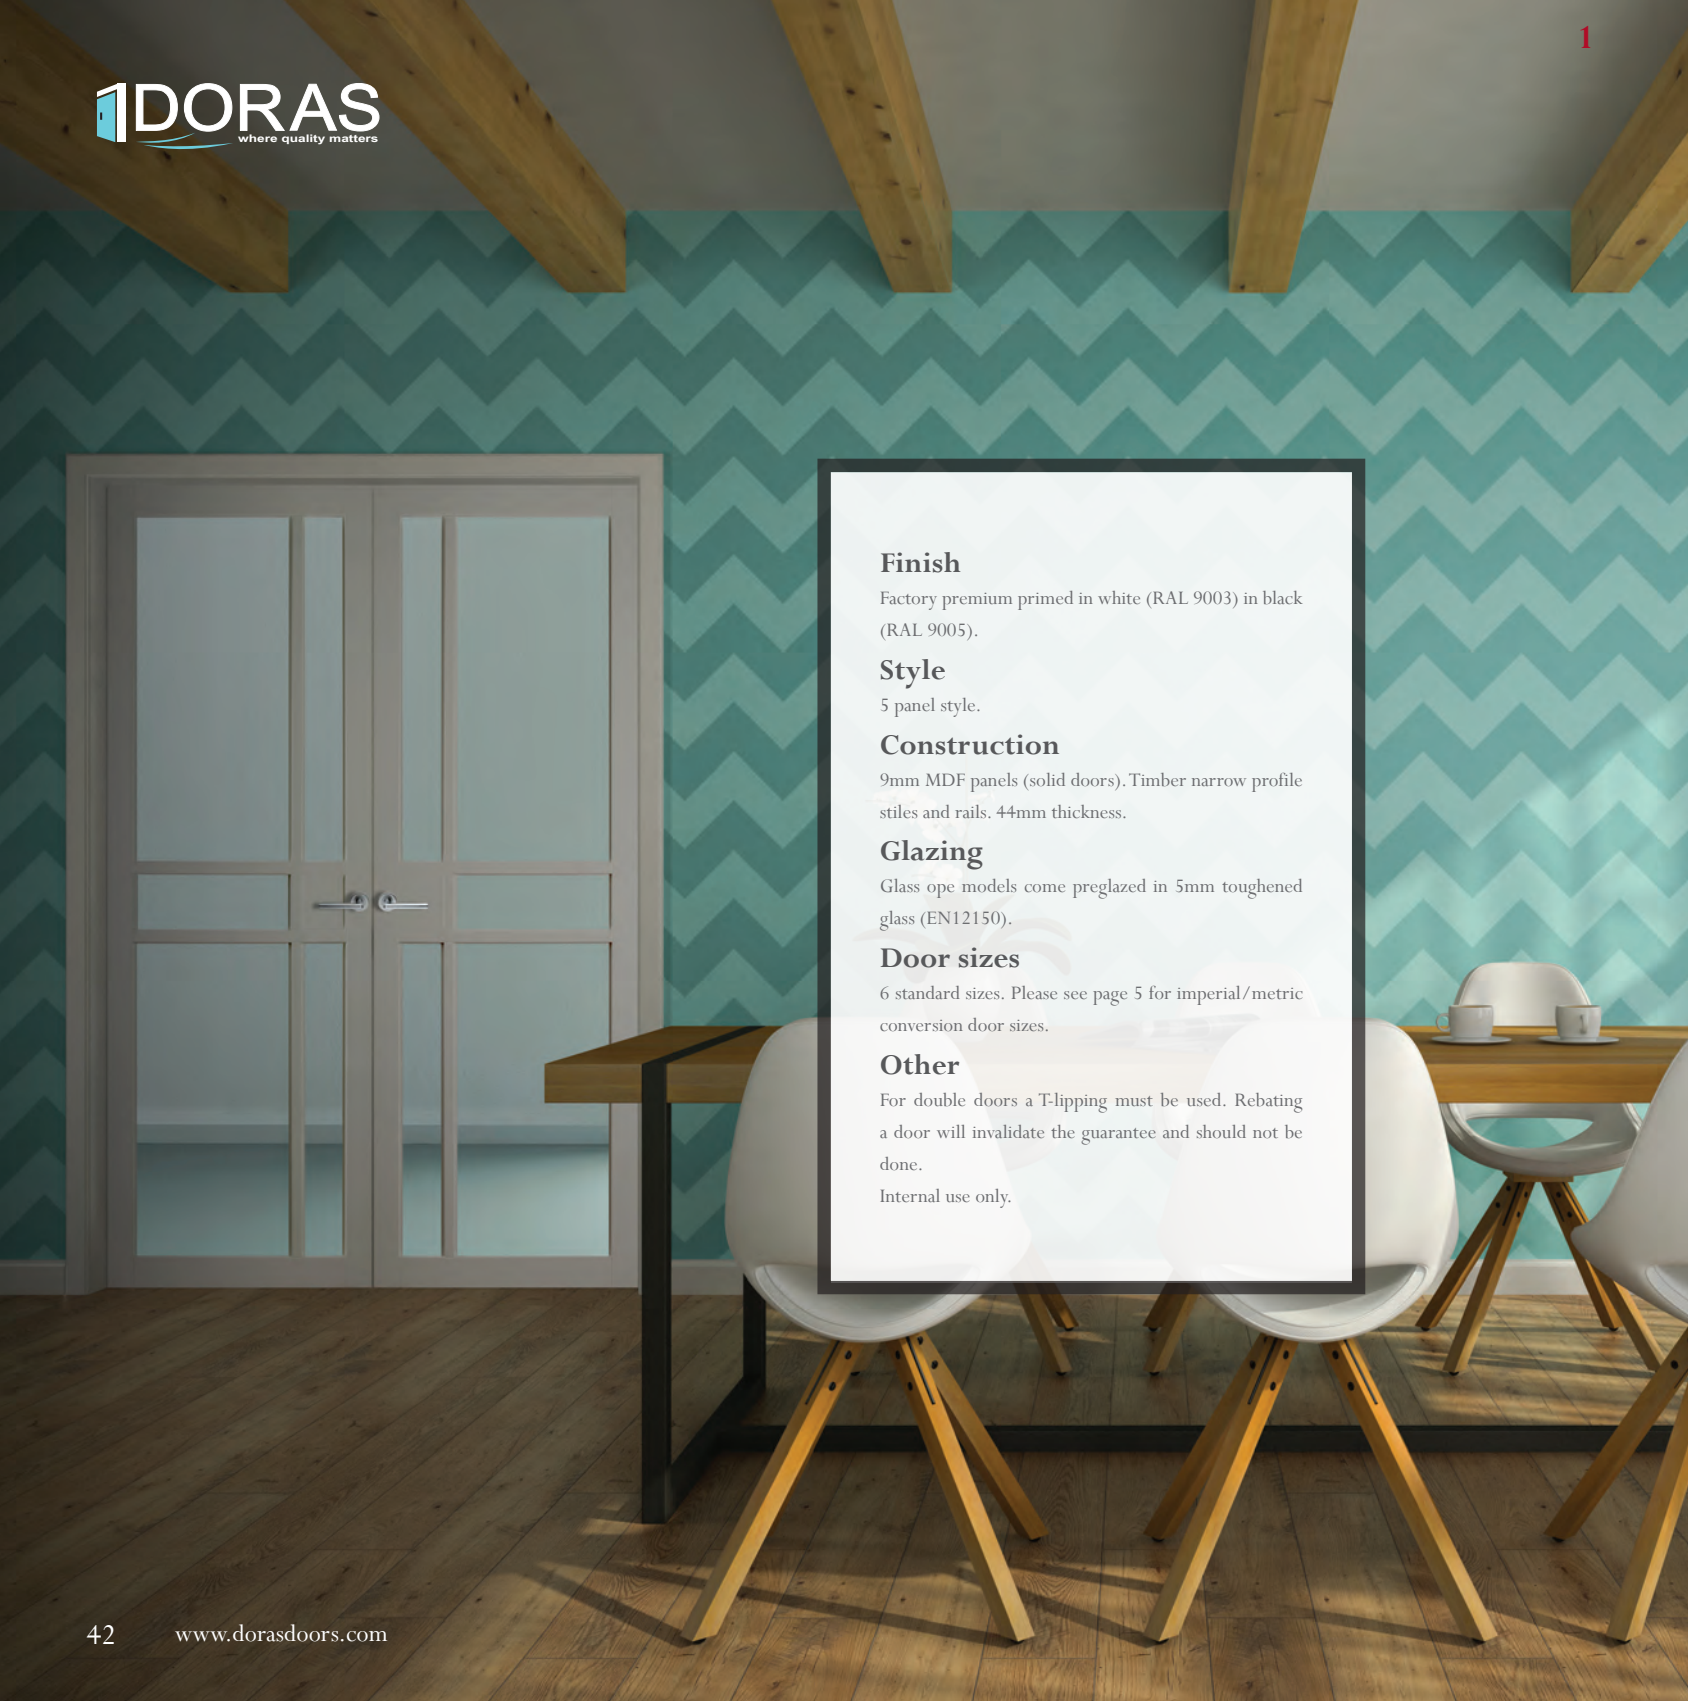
DORAS
where quality matters

1

Finish
Factory premium primed in white (RAL 9003) in black (RAL 9005).

Style
5 panel style.

Construction
9mm MDF panels (solid doors). Timber narrow profile stiles and rails. 44mm thickness.

Glazing
Glass ope models come preglazed in 5mm toughened glass (EN12150).

Door sizes
6 standard sizes. Please see page 5 for imperial/metric conversion door sizes.

Other
For double doors a T-lipping must be used. Rebating a door will invalidate the guarantee and should not be done.
Internal use only.

42 www.dorasdoors.com